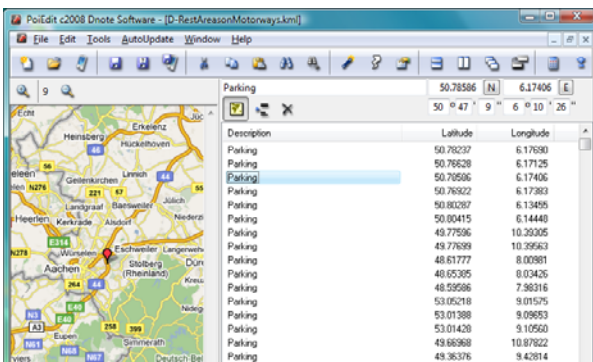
PoiEdit c2008 Dnote Software - [D-RestAreasonMotorways.kml]

File Edit Tools AutoUpdate Window Help

9

Parking 50.78586 N 6.17406 E

50 ° 47 ' 9 " 6 ° 10 ' 26 "

| Description | Latitude | Longitude |
|---|---|---|
| Parking | 50.78237 | 6.17690 |
| Parking | 50.76628 | 6.17125 |
| Parking | 50.78586 | 6.17406 |
| Parking | 50.76922 | 6.17383 |
| Parking | 50.80287 | 6.13455 |
| Parking | 50.80415 | 6.14448 |
| Parking | 49.77596 | 10.39305 |
| Parking | 49.77699 | 10.39563 |
| Parking | 48.61777 | 8.00981 |
| Parking | 48.65385 | 8.03426 |
| Parking | 48.59586 | 7.98316 |
| Parking | 53.05218 | 9.01575 |
| Parking | 53.01388 | 9.09653 |
| Parking | 53.01428 | 9.10560 |
| Parking | 49.66968 | 10.87922 |
| Parking | 49.36376 | 9.42814 |

Echt
Erkelenz
Heinsberg
46
Hückelhoven
56
eleen
N276
Geilenkirchen
221
57
Linnich
44
Jülich
Landgraaf
Baesweiler
Heerlen
Kerkrade
Alsdorf
Niederzi
E314
N278
Würselen
Eschweiler
Langerweh
Aachen
Stolberg (Rheinland)
Dür
264
A3
Eupen
258
399
N67
N68
Simmerath
Deutsch-Be